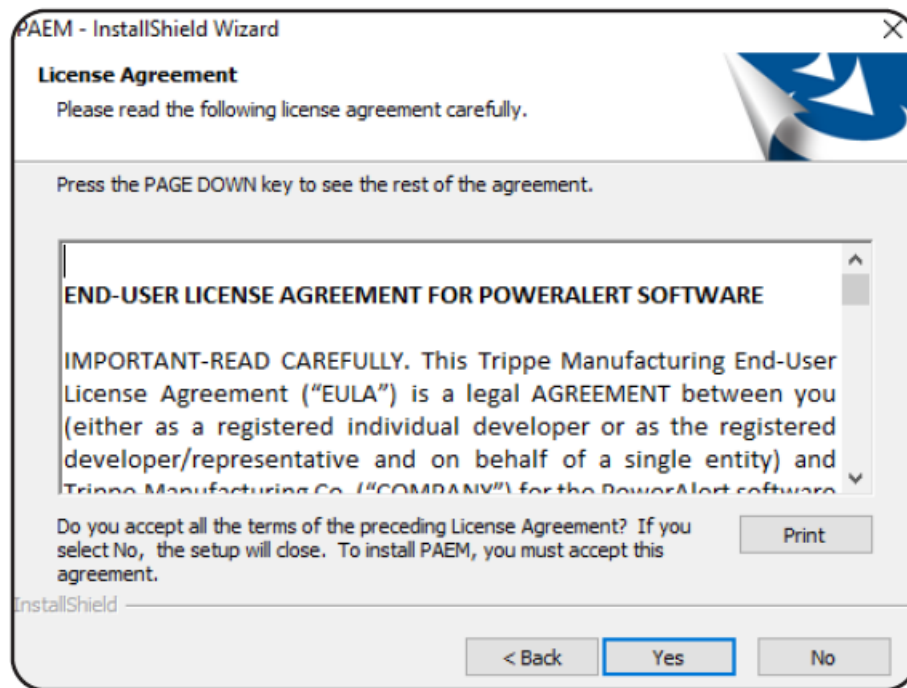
PAEM - InstallShield Wizard

License Agreement

Please read the following license agreement carefully.

Press the PAGE DOWN key to see the rest of the agreement.

END-USER LICENSE AGREEMENT FOR POWERALERT SOFTWARE

IMPORTANT-READ CAREFULLY. This Trippe Manufacturing End-User License Agreement (“EULA”) is a legal AGREEMENT between you (either as a registered individual developer or as the registered developer/representative and on behalf of a single entity) and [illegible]

Do you accept all the terms of the preceding License Agreement? If you select No, the setup will close. To install PAEM, you must accept this agreement.

Print

InstallShield

< Back

Yes

No